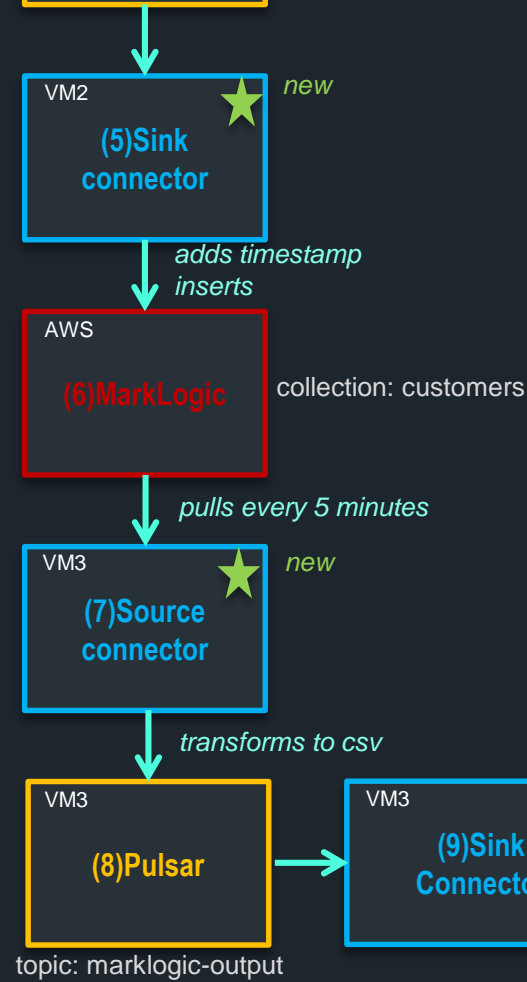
VM2

new

(5)Sink connector

adds timestamp inserts

AWS

(6)MarkLogic

collection: customers

pulls every 5 minutes

VM3

new

(7)Source connector

transforms to csv

VM3

(8)Pulsar

VM3

(9)Sink Connecto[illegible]

topic: marklogic-output